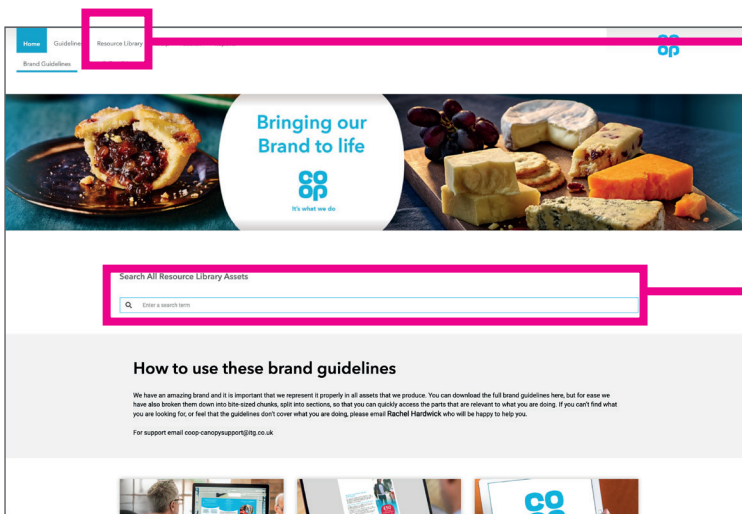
Home Guidelines Resource Library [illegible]

Brand Guidelines

Bringing our Brand to life

co op

It's what we do

Search All Resource Library Assets

Enter a search term

How to use these brand guidelines

We have an amazing brand and it is important that we represent it properly in all assets that we produce. You can download the full brand guidelines here, but for ease we have also broken them down into bite-sized chunks, split into sections, so that you can quickly access the parts that are relevant to what you are doing. If you can't find what you are looking for, or feel that the guidelines don't cover what you are doing, please email Rachel Hardwick who will be happy to help you.

For support email coop-canopysupport@itg.co.uk

co op